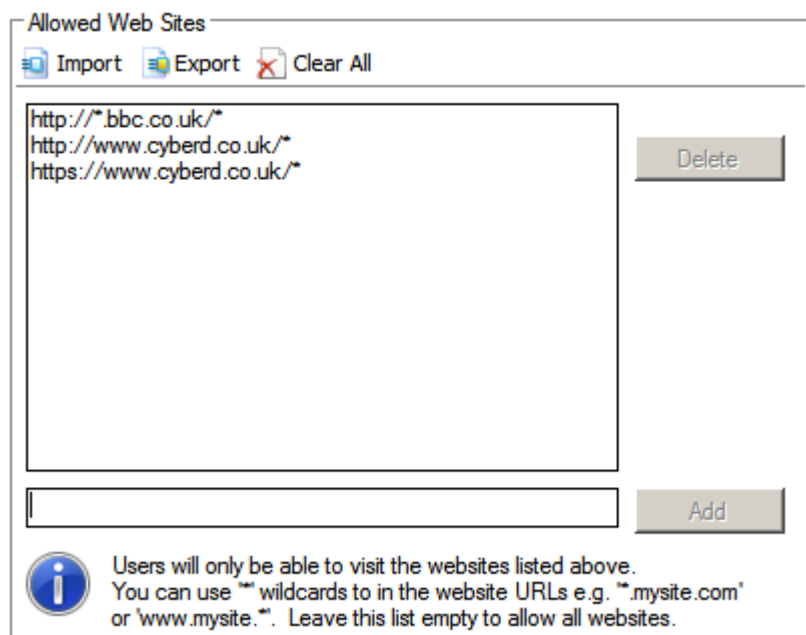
Allowed Web Sites

Import Export Clear All

http://*.bbc.co.uk/*
http://www.cyberd.co.uk/*
https://www.cyberd.co.uk/*

Delete

Add

Users will only be able to visit the websites listed above. You can use "*" wildcards to in the website URLs e.g. '*.mysite.com' or 'www.mysite.*'. Leave this list empty to allow all websites.